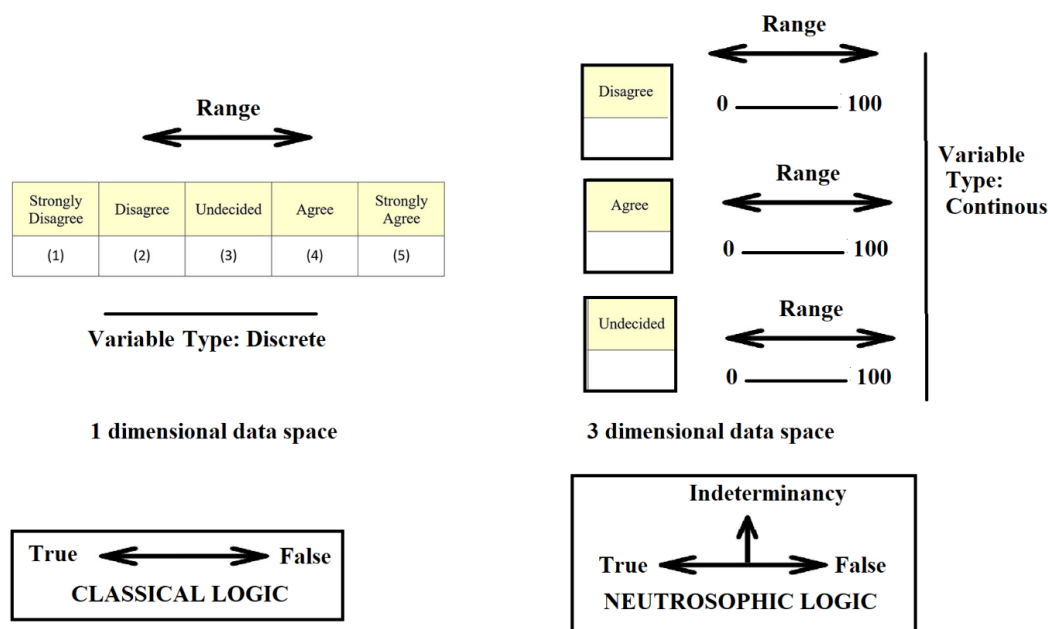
Range

| Strongly Disagree | Disagree | Undecided | Agree | Strongly Agree |
|---|---|---|---|---|
| (1) | (2) | (3) | (4) | (5) |

Variable Type: Discrete

1 dimensional data space

Range

Disagree

0 100

Range

Agree

0 100

Range

Undecided

0 100

Variable Type: Continous

3 dimensional data space

True False
CLASSICAL LOGIC

Indeterminancy
True False
NEUTROSOPHIC LOGIC